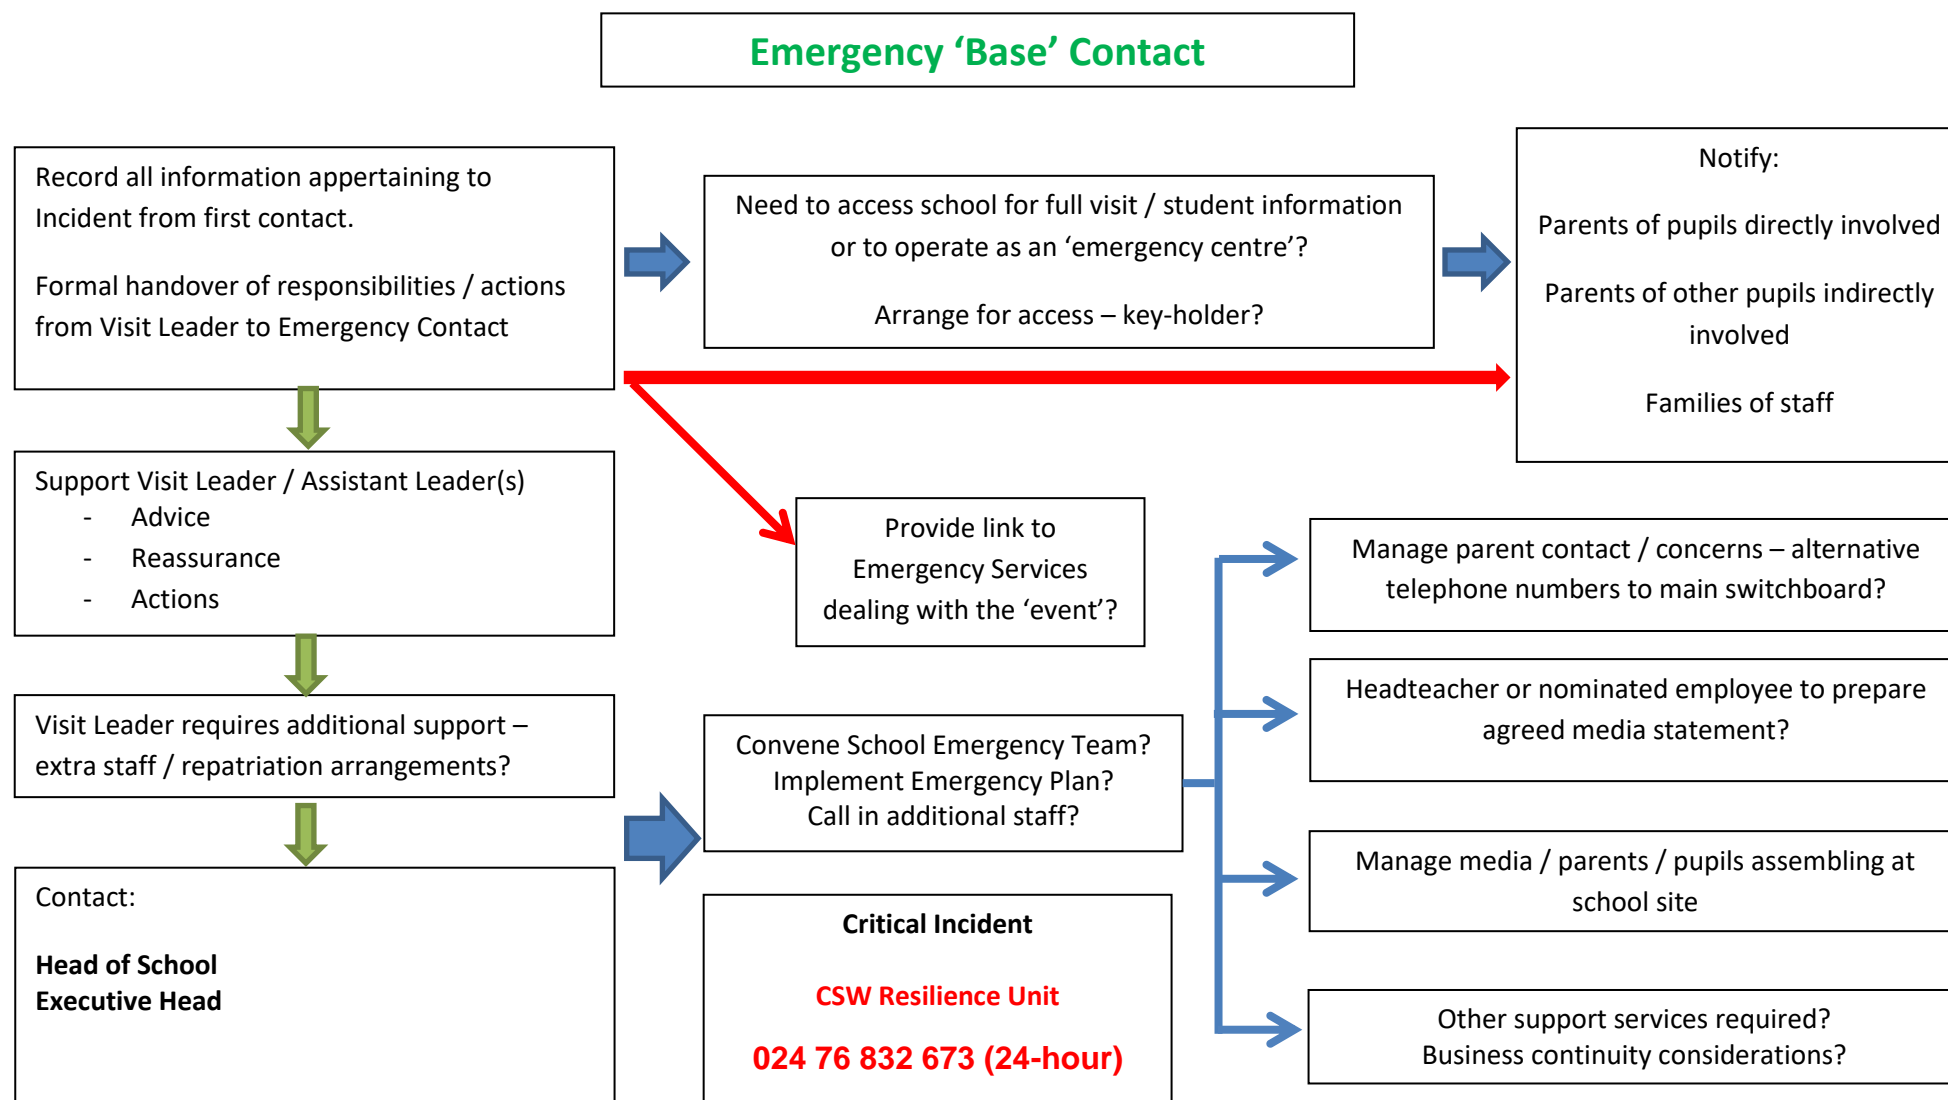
Emergency 'Base' Contact

Record all information appertaining to Incident from first contact.

Formal handover of responsibilities / actions from Visit Leader to Emergency Contact

Need to access school for full visit / student information or to operate as an 'emergency centre'?

Arrange for access – key-holder?

Notify:

Parents of pupils directly involved

Parents of other pupils indirectly involved

Families of staff

Support Visit Leader / Assistant Leader(s)
- Advice
- Reassurance
- Actions

Provide link to Emergency Services dealing with the 'event'?

Manage parent contact / concerns – alternative telephone numbers to main switchboard?

Headteacher or nominated employee to prepare agreed media statement?

Visit Leader requires additional support – extra staff / repatriation arrangements?

Convene School Emergency Team?
Implement Emergency Plan?
Call in additional staff?

Manage media / parents / pupils assembling at school site

Contact:

**Head of School**
**Executive Head**

**Critical Incident**

CSW Resilience Unit

024 76 832 673 (24-hour)

Other support services required?
Business continuity considerations?